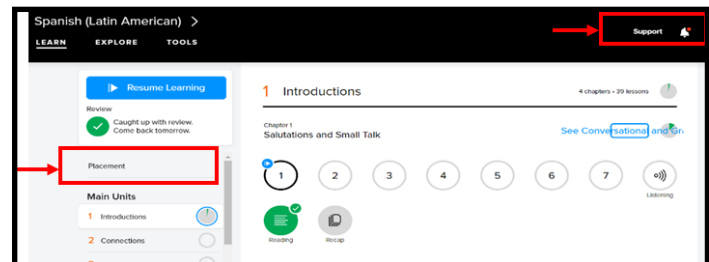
Spanish (Latin American) >
LEARN EXPLORE TOOLS

Support

Resume Learning

Review
Caught up with review. Come back tomorrow.

Placement

Main Units
1 Introductions
2 Connections

1 Introductions
4 chapters • 39 lessons

Chapter 1
Salutations and Small Talk
See Conversational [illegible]

1 2 3 4 5 6 7
Listening
Reading Recap